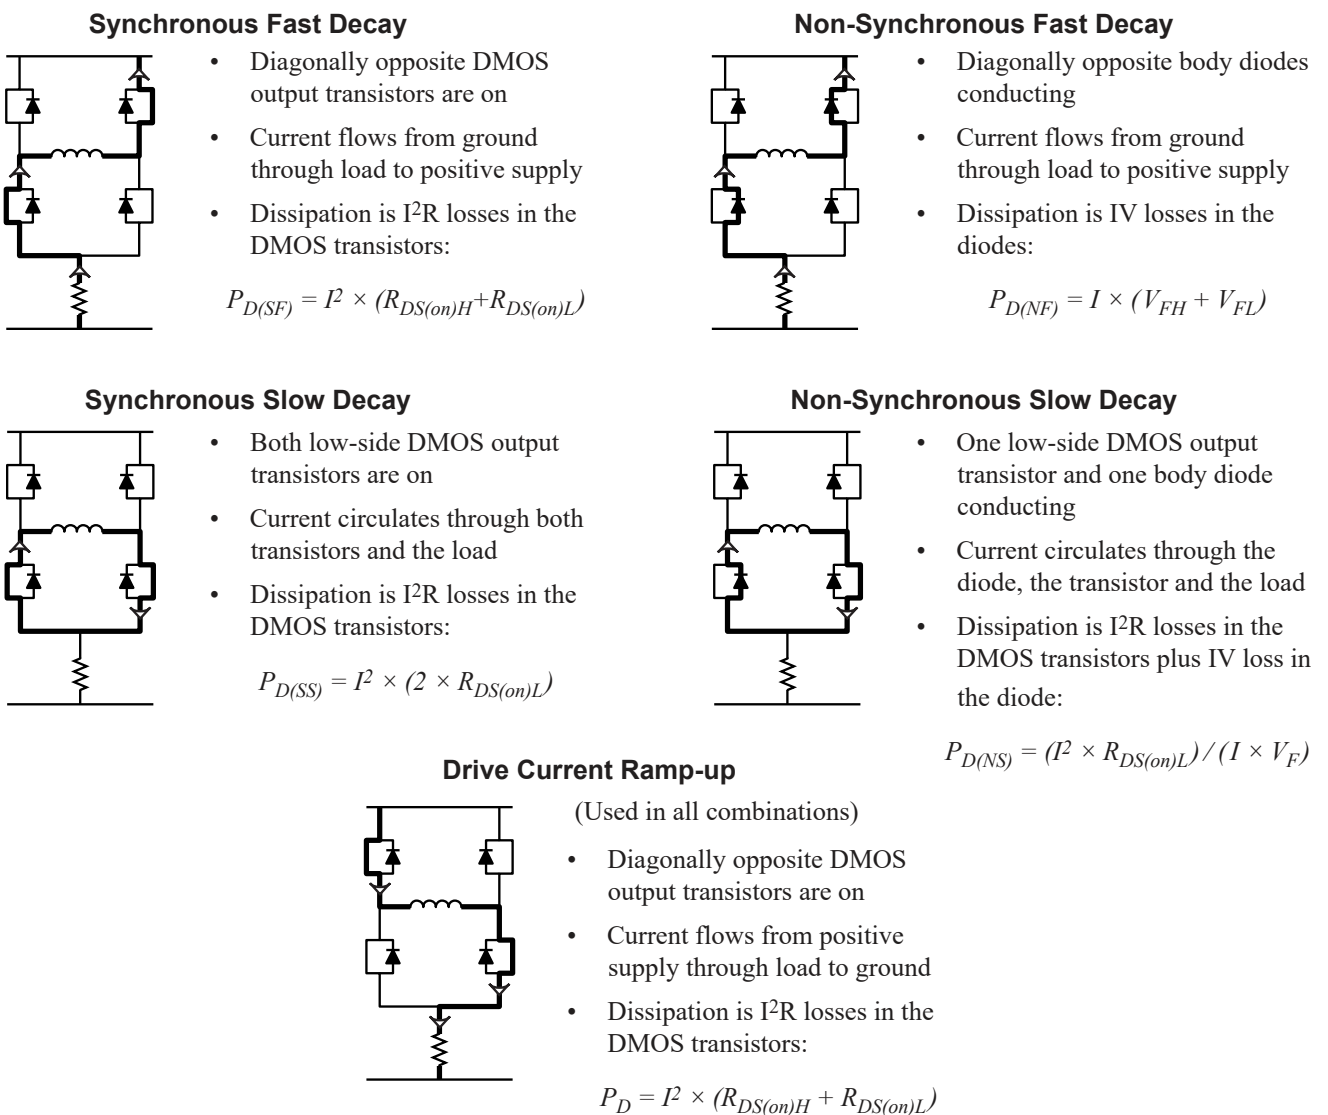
**Synchronous Fast Decay**

- Diagonally opposite DMOS output transistors are on
- Current flows from ground through load to positive supply
- Dissipation is I$^2$R losses in the DMOS transistors:

$P_{D(SF)} = I^2 \times (R_{DS(on)H}+R_{DS(on)L})$

**Non-Synchronous Fast Decay**

- Diagonally opposite body diodes conducting
- Current flows from ground through load to positive supply
- Dissipation is IV losses in the diodes:

$P_{D(NF)} = I \times (V_{FH} + V_{FL})$

**Synchronous Slow Decay**

- Both low-side DMOS output transistors are on
- Current circulates through both transistors and the load
- Dissipation is I$^2$R losses in the DMOS transistors:

$P_{D(SS)} = I^2 \times (2 \times R_{DS(on)L})$

**Non-Synchronous Slow Decay**

- One low-side DMOS output transistor and one body diode conducting
- Current circulates through the diode, the transistor and the load
- Dissipation is I$^2$R losses in the DMOS transistors plus IV loss in the diode:

$P_{D(NS)} = (I^2 \times R_{DS(on)L}) / (I \times V_F)$

**Drive Current Ramp-up**

(Used in all combinations)

- Diagonally opposite DMOS output transistors are on
- Current flows from positive supply through load to ground
- Dissipation is I$^2$R losses in the DMOS transistors:

$P_D = I^2 \times (R_{DS(on)H} + R_{DS(on)L})$